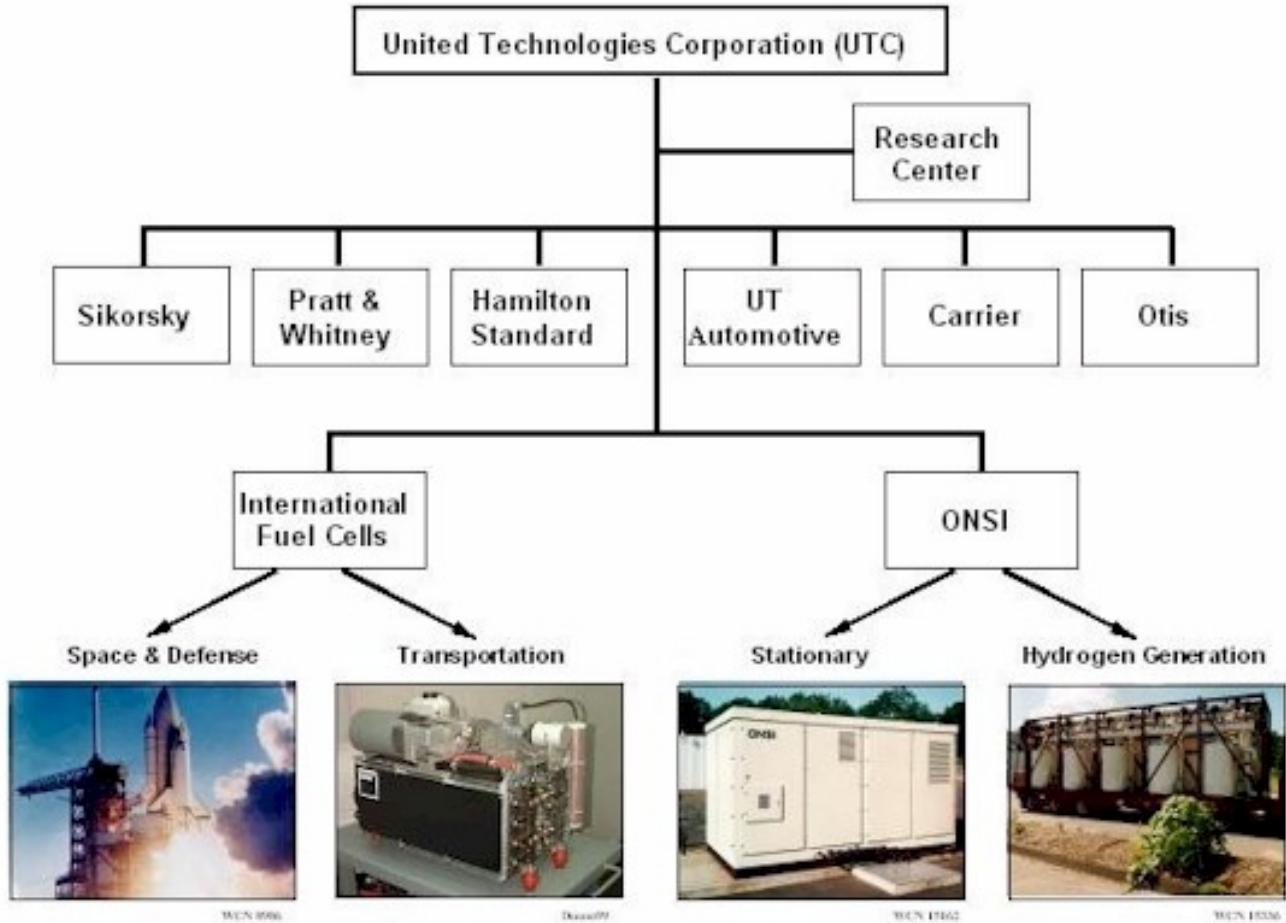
United Technologies Corporation (UTC)

Research Center

Sikorsky

Pratt & Whitney

Hamilton Standard

UT Automotive

Carrier

Otis

International Fuel Cells

ONSI

Space & Defense

Transportation

Stationary

Hydrogen Generation

WCN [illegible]

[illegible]

ONSI

WCN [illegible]

WCN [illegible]